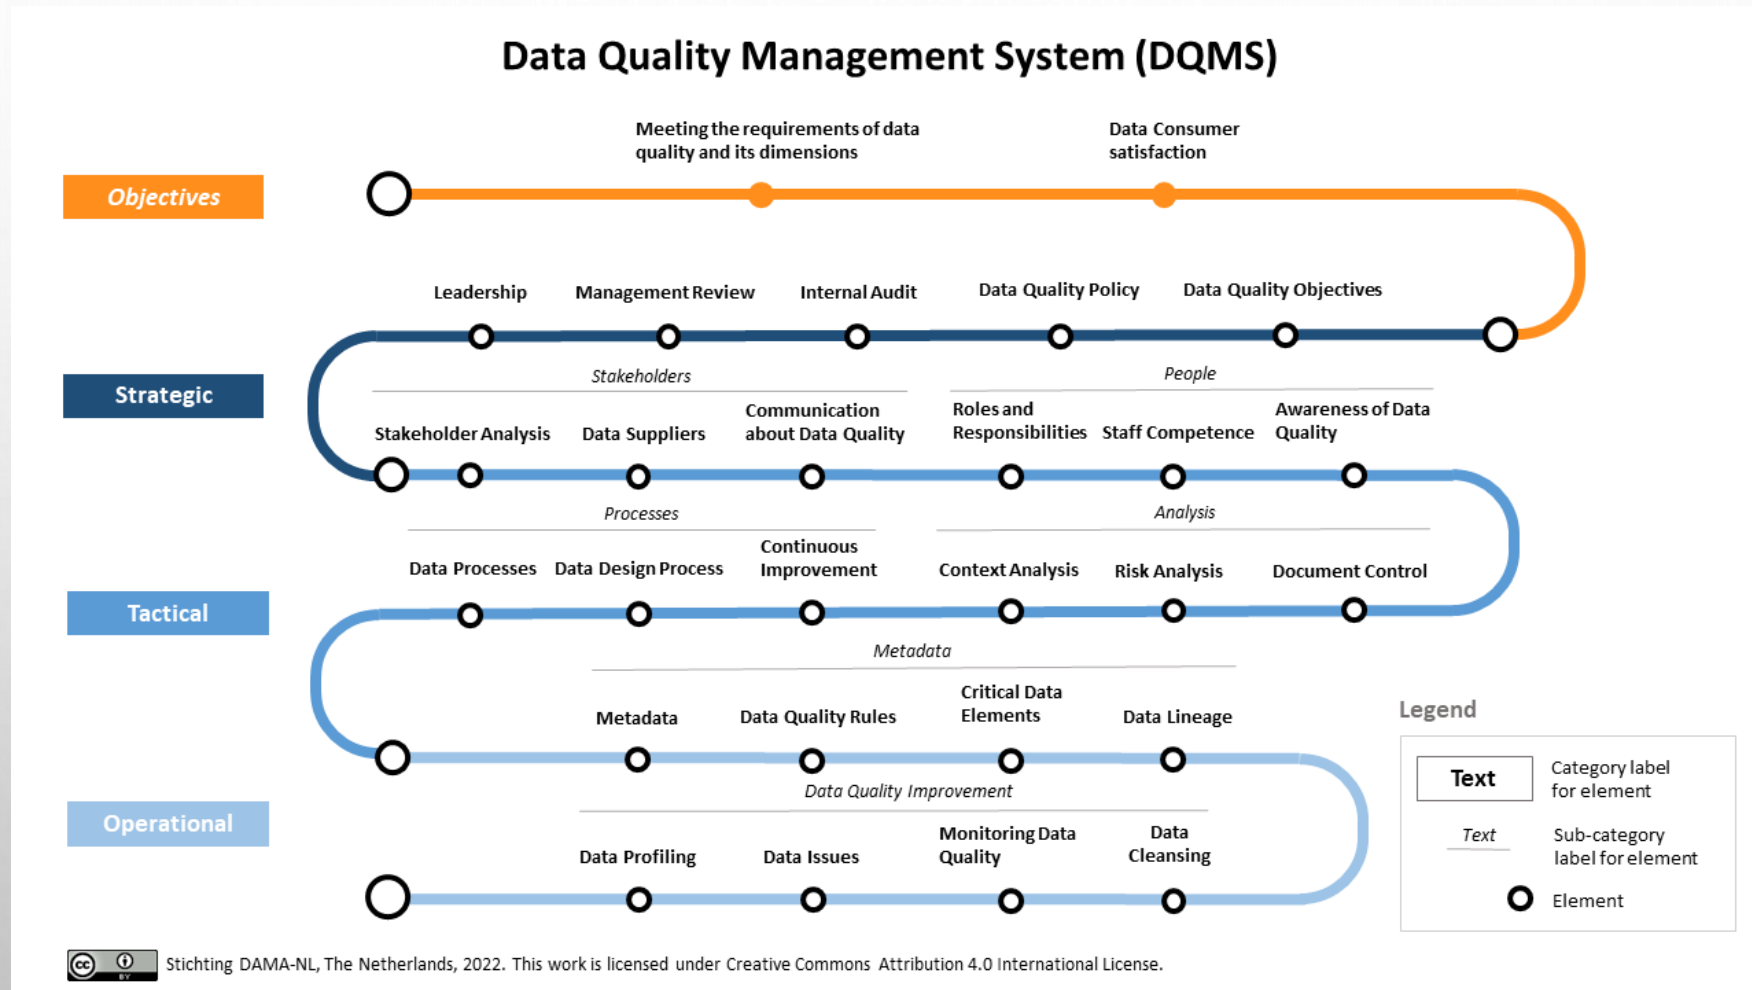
Data Quality Management System (DQMS)

Objectives

Meeting the requirements of data quality and its dimensions

Data Consumer satisfaction

Strategic

Leadership

Management Review

Internal Audit

Data Quality Policy

Data Quality Objectives

Stakeholders

People

Stakeholder Analysis

Data Suppliers

Communication about Data Quality

Roles and Responsibilities

Staff Competence

Awareness of Data Quality

Processes

Analysis

Tactical

Data Processes

Data Design Process

Continuous Improvement

Context Analysis

Risk Analysis

Document Control

Metadata

Metadata

Data Quality Rules

Critical Data Elements

Data Lineage

Data Quality Improvement

Operational

Data Profiling

Data Issues

Monitoring Data Quality

Data Cleansing

Legend

Text — Category label for element

Text — Sub-category label for element

Element

Stichting DAMA-NL, The Netherlands, 2022. This work is licensed under Creative Commons Attribution 4.0 International License.